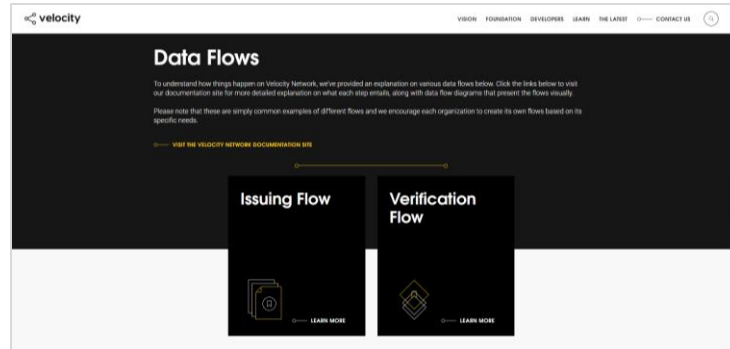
velocity

VISION FOUNDATION DEVELOPERS LEARN THE LATEST CONTACT US

Data Flows

To understand how things happen on Velocity Network, we've provided an explanation on various data flows below. Click the links below to visit our documentation site for more detailed explanation on what each step entails, along with data flow diagrams that present the flows visually.

Please note that these are simply common examples of different flows and we encourage each organization to create its own flows based on its specific needs.

VISIT THE VELOCITY NETWORK DOCUMENTATION SITE

Issuing Flow

LEARN MORE

Verification Flow

LEARN MORE